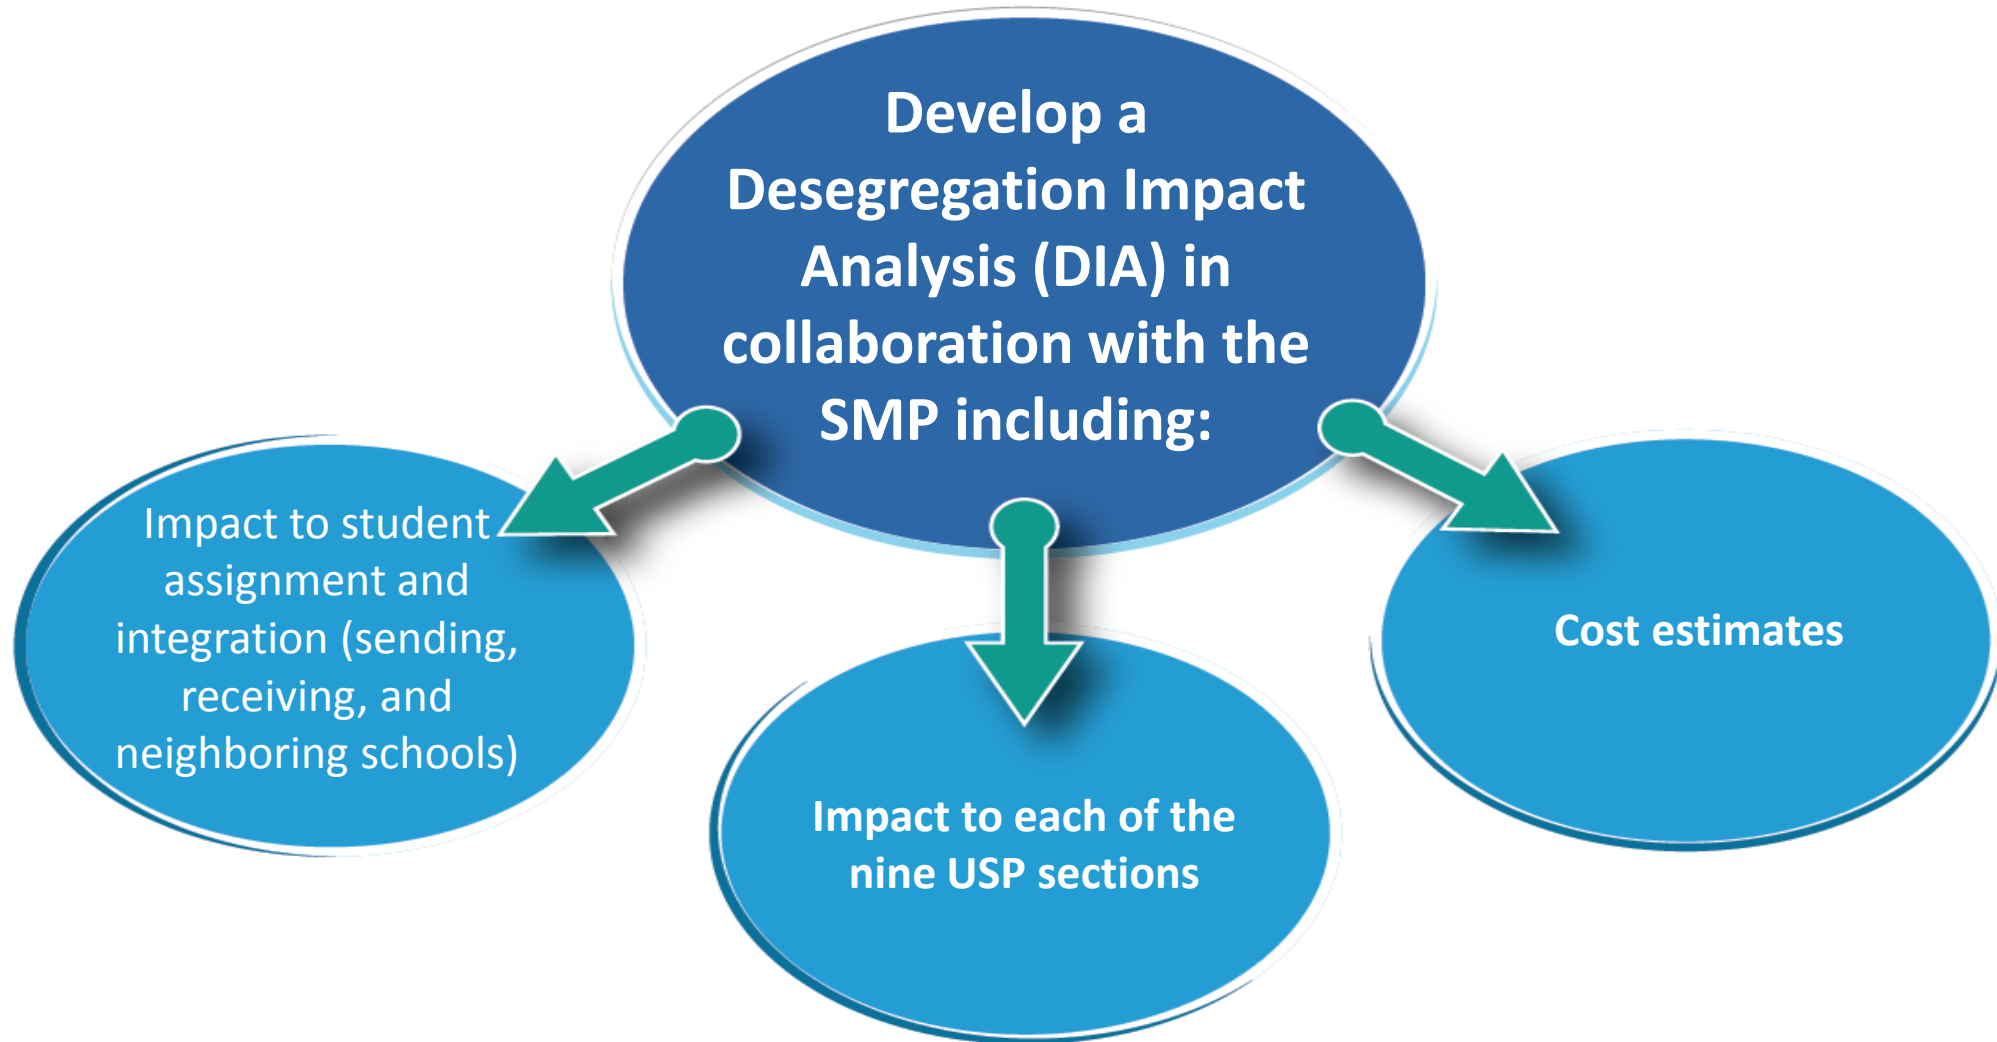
Develop a Desegregation Impact Analysis (DIA) in collaboration with the SMP including:

Impact to student assignment and integration (sending, receiving, and neighboring schools)

Impact to each of the nine USP sections

Cost estimates